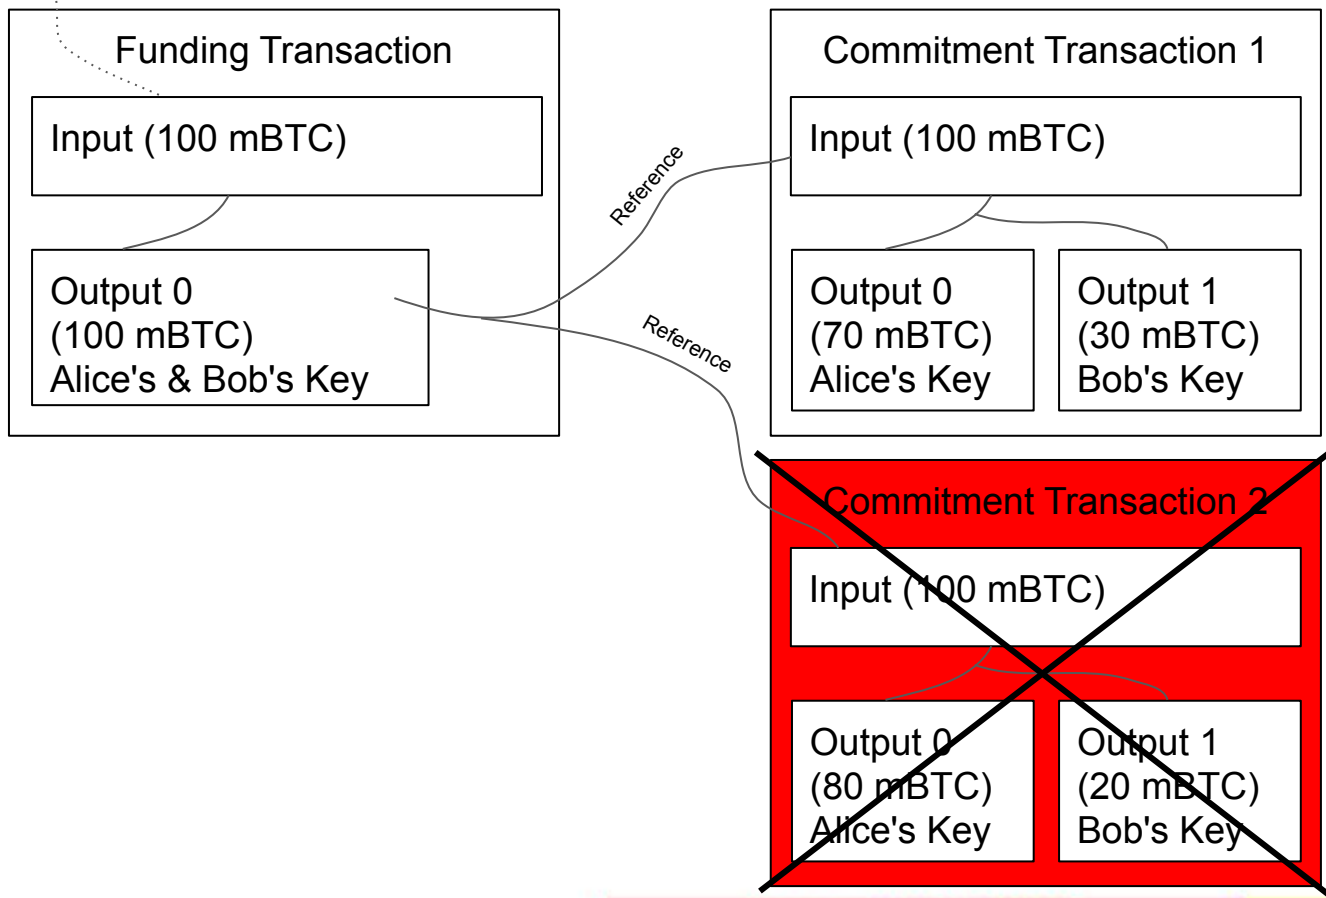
Funding Transaction

Input (100 mBTC)

Output 0
(100 mBTC)
Alice's & Bob's Key

Reference

Reference

Commitment Transaction 1

Input (100 mBTC)

Output 0
(70 mBTC)
Alice's Key

Output 1
(30 mBTC)
Bob's Key

Commitment Transaction 2

Input (100 mBTC)

Output 0
(80 mBTC)
Alice's Key

Output 1
(20 mBTC)
Bob's Key